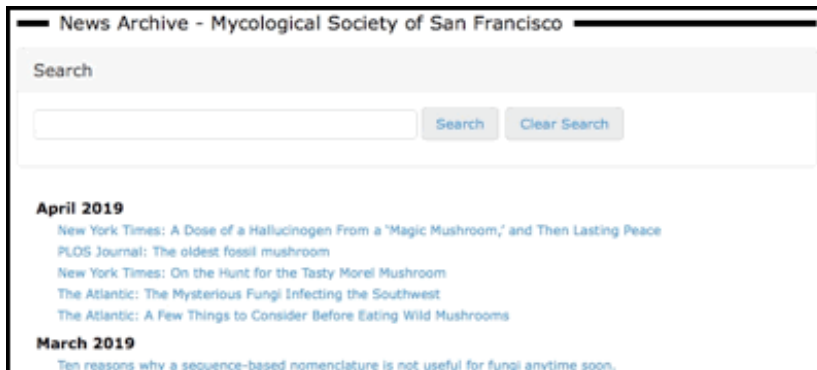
News Archive - Mycological Society of San Francisco

Search

Search Clear Search

April 2019
New York Times: A Dose of a Hallucinogen From a 'Magic Mushroom,' and Then Lasting Peace
PLOS Journal: The oldest fossil mushroom
New York Times: On the Hunt for the Tasty Morel Mushroom
The Atlantic: The Mysterious Fungi Infecting the Southwest
The Atlantic: A Few Things to Consider Before Eating Wild Mushrooms

March 2019
Ten reasons why a sequence-based nomenclature is not useful for fungi anytime soon.